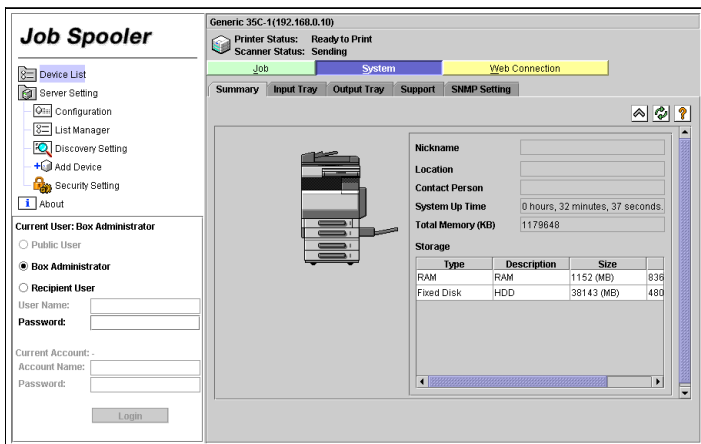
Job Spooler

Device List
Server Setting
Configuration
List Manager
Discovery Setting
Add Device
Security Setting
About

Current User: Box Administrator
Public User
Box Administrator
Recipient User
User Name:
Password:

Current Account: -
Account Name:
Password:

Login

Generic 35C-1(192.168.0.10)
Printer Status: Ready to Print
Scanner Status: Sending

Job
System
Web Connection

Summary
Input Tray
Output Tray
Support
SNMP Setting

Nickname
Location
Contact Person
System Up Time 0 hours, 32 minutes, 37 seconds.
Total Memory (KB) 1179648
Storage

| Type | Description | Size | |
|---|---|---|---|
| RAM | RAM | 1152 (MB) | 836 |
| Fixed Disk | HDD | 38143 (MB) | 480 |